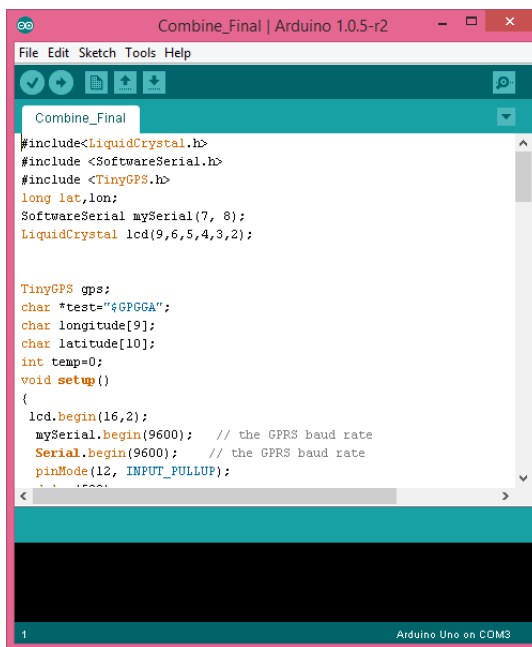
Combine_Final | Arduino 1.0.5-r2

File Edit Sketch Tools Help

Combine_Final

#include<LiquidCrystal.h>
#include <SoftwareSerial.h>
#include <TinyGPS.h>
long lat,lon;
SoftwareSerial mySerial(7, 8);
LiquidCrystal lcd(9,6,5,4,3,2);

TinyGPS gps;
char *test="$GPGGA";
char longitude[9];
char latitude[10];
int temp=0;
void setup()
{
lcd.begin(16,2);
mySerial.begin(9600); // the GPRS baud rate
Serial.begin(9600); // the GPRS baud rate
pinMode(12, INPUT_PULLUP);
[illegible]

1 Arduino Uno on COM3